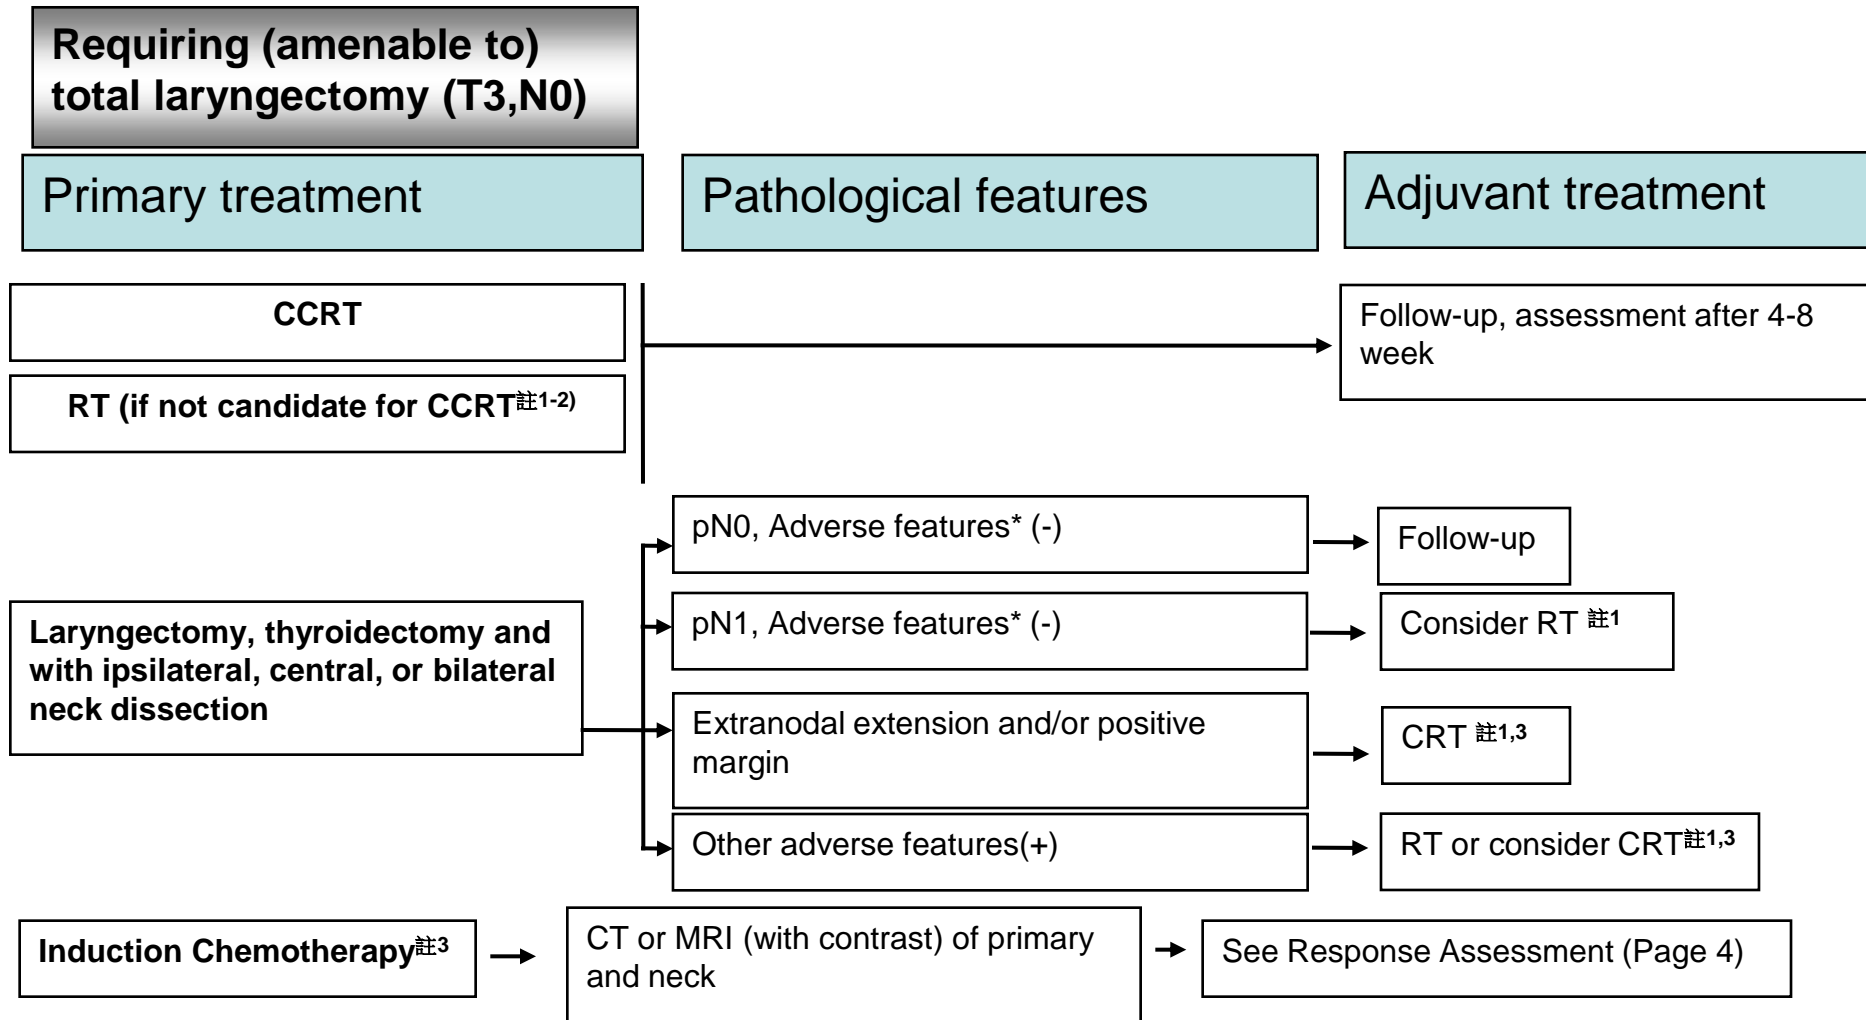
Requiring (amenable to) total laryngectomy (T3,N0)

Primary treatment

Pathological features

Adjuvant treatment

CCRT

RT (if not candidate for CCRT$^{註1-2)}$

Follow-up, assessment after 4-8 week

Laryngectomy, thyroidectomy and with ipsilateral, central, or bilateral neck dissection

pN0, Adverse features* (-)

Follow-up

pN1, Adverse features* (-)

Consider RT $^{註1}$

Extranodal extension and/or positive margin

CRT $^{註1,3}$

Other adverse features(+)

RT or consider CRT$^{註1,3}$

Induction Chemotherapy$^{註3}$

CT or MRI (with contrast) of primary and neck

See Response Assessment (Page 4)